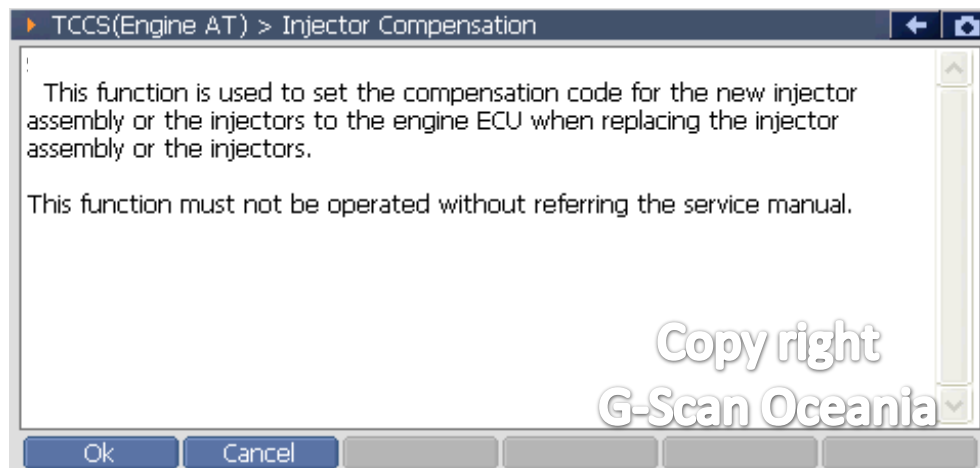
TCCS(Engine AT) > Injector Compensation

This function is used to set the compensation code for the new injector assembly or the injectors to the engine ECU when replacing the injector assembly or the injectors.

This function must not be operated without referring the service manual.

Copy right
G-Scan Oceania

Ok
Cancel